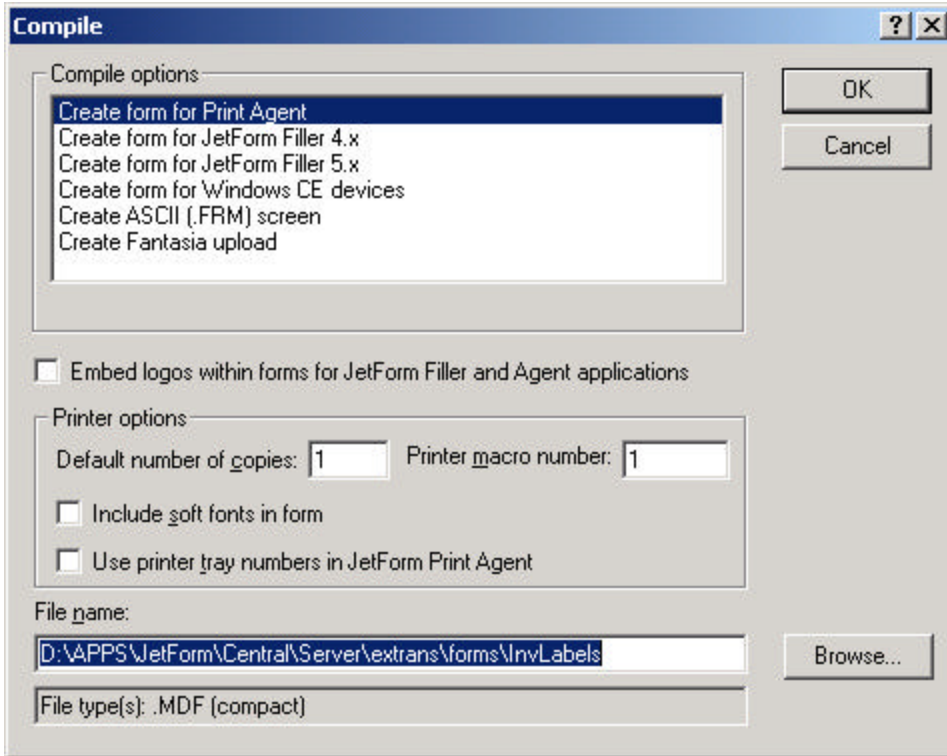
Compile

?

X

Compile options

Create form for Print Agent
Create form for JetForm Filler 4.x
Create form for JetForm Filler 5.x
Create form for Windows CE devices
Create ASCII (.FRM) screen
Create Fantasia upload

OK

Cancel

Embed logos within forms for JetForm Filler and Agent applications

Printer options

Default number of copies: 1

Printer macro number: 1

Include soft fonts in form

Use printer tray numbers in JetForm Print Agent

File name:

D:\APPS\JetForm\Central\Server\extrans\forms\InvLabels

Browse...

File type(s): .MDF (compact)